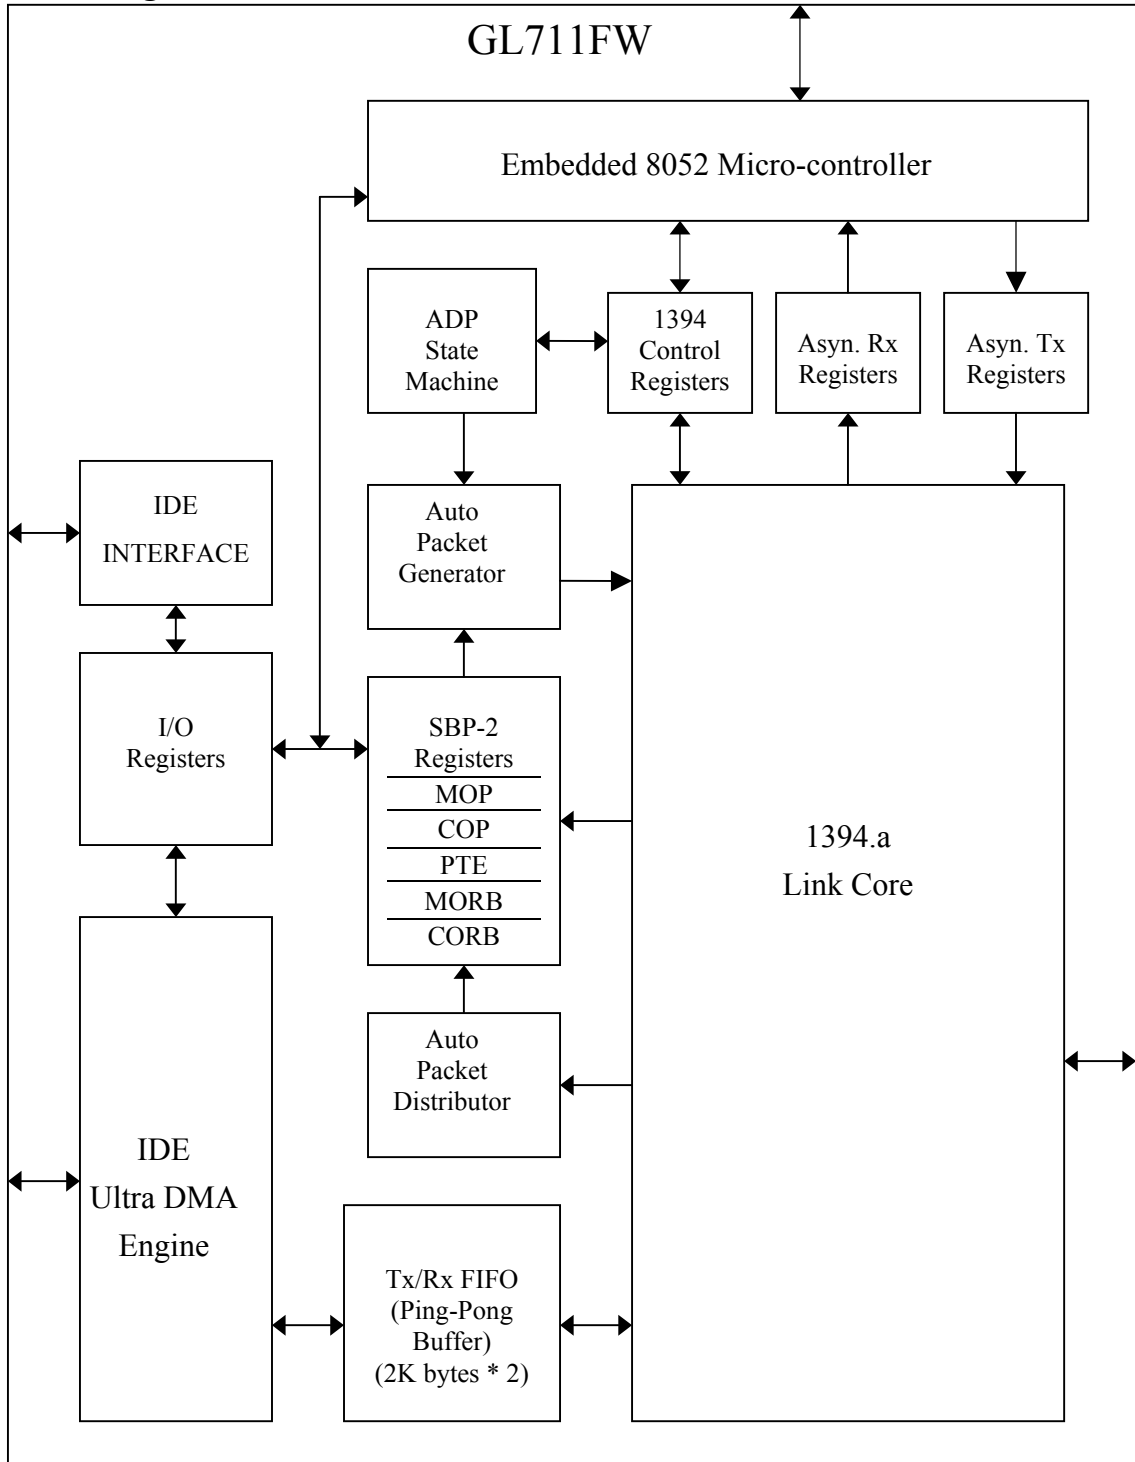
GL711FW

Embedded 8052 Micro-controller

ADP State Machine

1394 Control Registers

Asyn. Rx Registers

Asyn. Tx Registers

IDE INTERFACE

Auto Packet Generator

I/O Registers

SBP-2 Registers

MOP

COP

PTE

MORB

CORB

1394.a Link Core

Auto Packet Distributor

IDE Ultra DMA Engine

Tx/Rx FIFO (Ping-Pong Buffer) (2K bytes * 2)